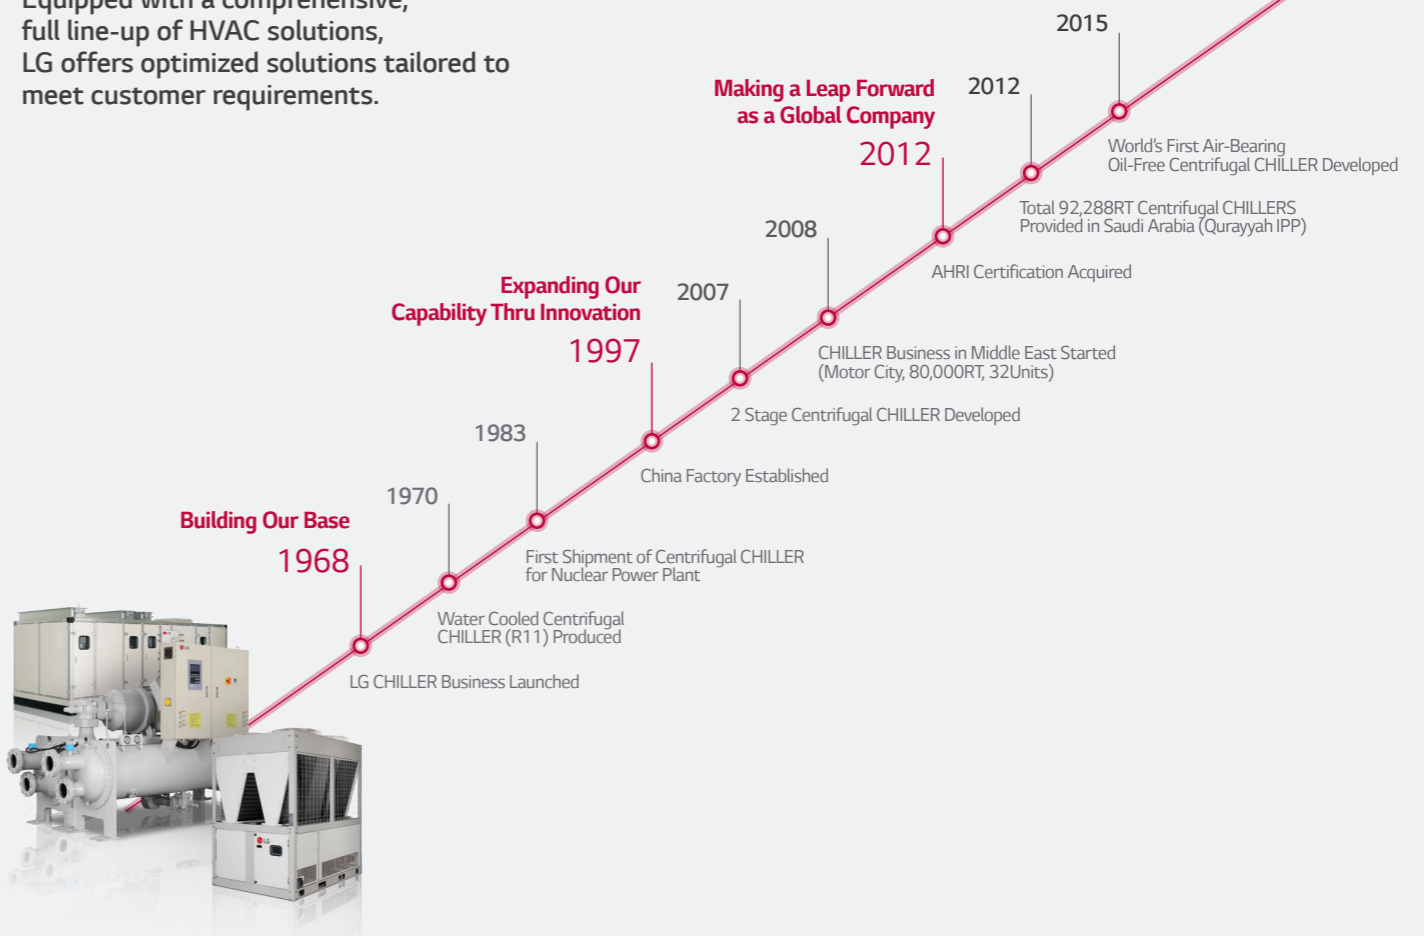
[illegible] with a comprehensive, full line-up of HVAC solutions, LG offers optimized solutions tailored to meet customer requirements.

Making a Leap Forward as a Global Company
2012

2015
World's First Air-Bearing Oil-Free Centrifugal CHILLER Developed

2012
Total 92,288RT Centrifugal CHILLERS Provided in Saudi Arabia (Qurayyah IPP)

AHRI Certification Acquired

2008
CHILLER Business in Middle East Started (Motor City, 80,000RT, 32Units)

Expanding Our Capability Thru Innovation
1997

2007
2 Stage Centrifugal CHILLER Developed

China Factory Established

1983
First Shipment of Centrifugal CHILLER for Nuclear Power Plant

1970
Water Cooled Centrifugal CHILLER (R11) Produced

Building Our Base
1968
LG CHILLER Business Launched